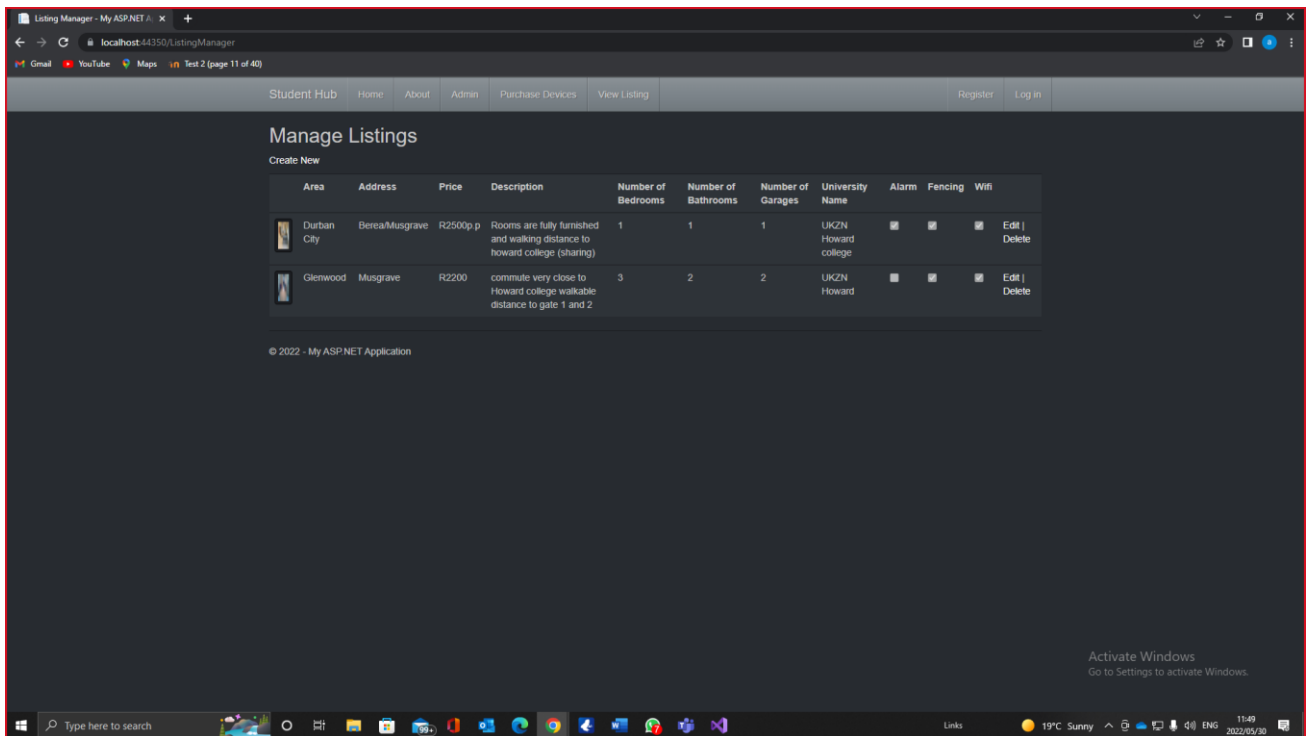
Listing Manager - My ASP.NET A ×

localhost:44350/ListingManager

Gmail YouTube Maps Test 2 (page 11 of 40)

Student Hub Home About Admin Purchase Devices View Listing Register Log in

Manage Listings

Create New

| | Area | Address | Price | Description | Number of Bedrooms | Number of Bathrooms | Number of Garages | University Name | Alarm | Fencing | Wifi | |
|---|---|---|---|---|---|---|---|---|---|---|---|---|
| | Durban City | Berea/Musgrave | R2500p.p | Rooms are fully furnished and walking distance to howard college (sharing) | 1 | 1 | 1 | UKZN Howard college | ☑ | ☑ | ☑ | Edit \| Delete |
| | Glenwood | Musgrave | R2200 | commute very close to Howard college walkable distance to gate 1 and 2 | 3 | 2 | 2 | UKZN Howard | ☐ | ☑ | ☑ | Edit \| Delete |

© 2022 - My ASP.NET Application

Activate Windows
Go to Settings to activate Windows.

Type here to search

99+

Links 19°C Sunny ENG 11:49 2022/05/30